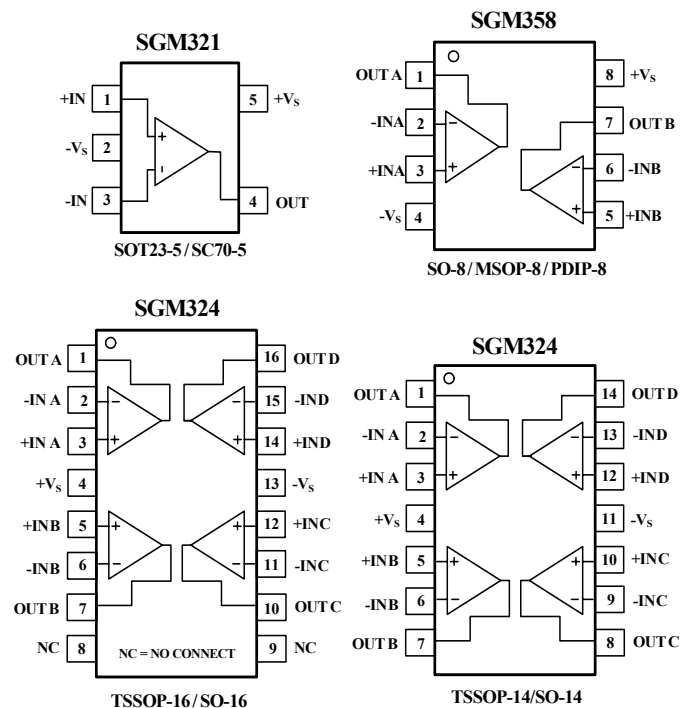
SGM321

+IN 1
$-V_S$ 2
-IN 3
5 $+V_S$
4 OUT

+
-

SOT23-5 / SC70-5

SGM358

OUT A 1
-INA 2
+INA 3
$-V_S$ 4
8 $+V_S$
7 OUT B
6 -INB
5 +INB

SO-8 / MSOP-8 / PDIP-8

SGM324

OUT A 1
-IN A 2
+IN A 3
$+V_S$ 4
+INB 5
-INB 6
OUT B 7
NC 8
16 OUT D
15 -IND
14 +IND
13 $-V_S$
12 +INC
11 -INC
10 OUT C
9 NC

NC = NO CONNECT

TSSOP-16 / SO-16

SGM324

OUT A 1
-IN A 2
+IN A 3
$+V_S$ 4
+INB 5
-INB 6
OUT B 7
14 OUT D
13 -IND
12 +IND
11 $-V_S$
10 +INC
9 -INC
8 OUT C

TSSOP-14/SO-14